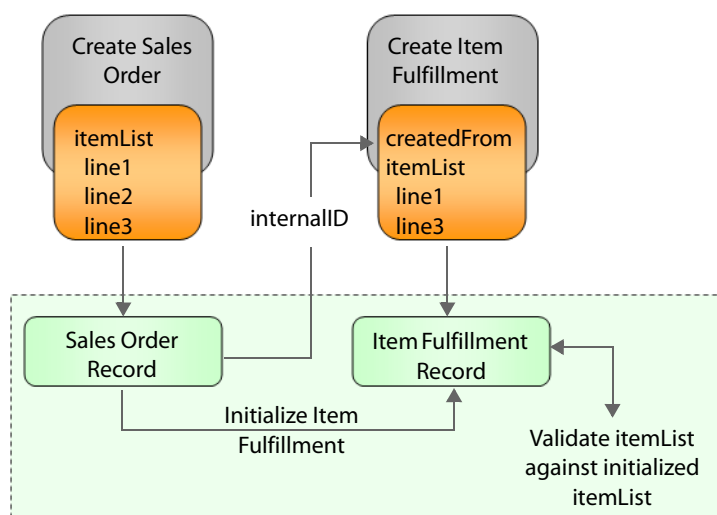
Create Sales Order

itemList
line1
line2
line3

Create Item Fulfillment

createdFrom
itemList
line1
line3

internalID

Sales Order Record

Item Fulfillment Record

Initialize Item Fulfillment

Validate itemList against initialized itemList